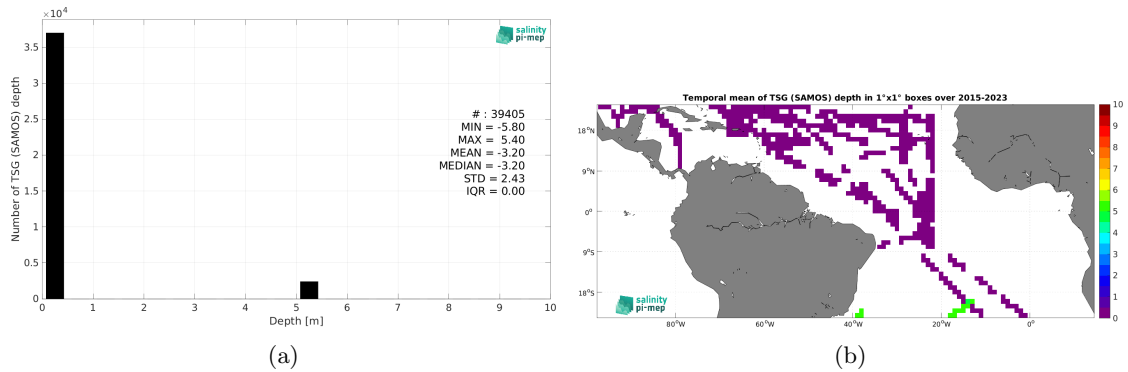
$\times 10^4$

Number of TSG (SAMOS) depth

3.5
3
2.5
2
1.5
1
0.5
0

salinity pi-mep

# : 39405
MIN = -5.80
MAX = 5.40
MEAN = -3.20
MEDIAN = -3.20
STD = 2.43
IQR = 0.00

0 1 2 3 4 5 6 7 8 9 10

Depth [m]

(a)

Temporal mean of TSG (SAMOS) depth in 1°x1° boxes over 2015-2023

18°N
9°N
0°
9°S
18°S

80°W 60°W 40°W 20°W 0°

salinity pi-mep

10
9
8
7
6
5
4
3
2
1
0

(b)